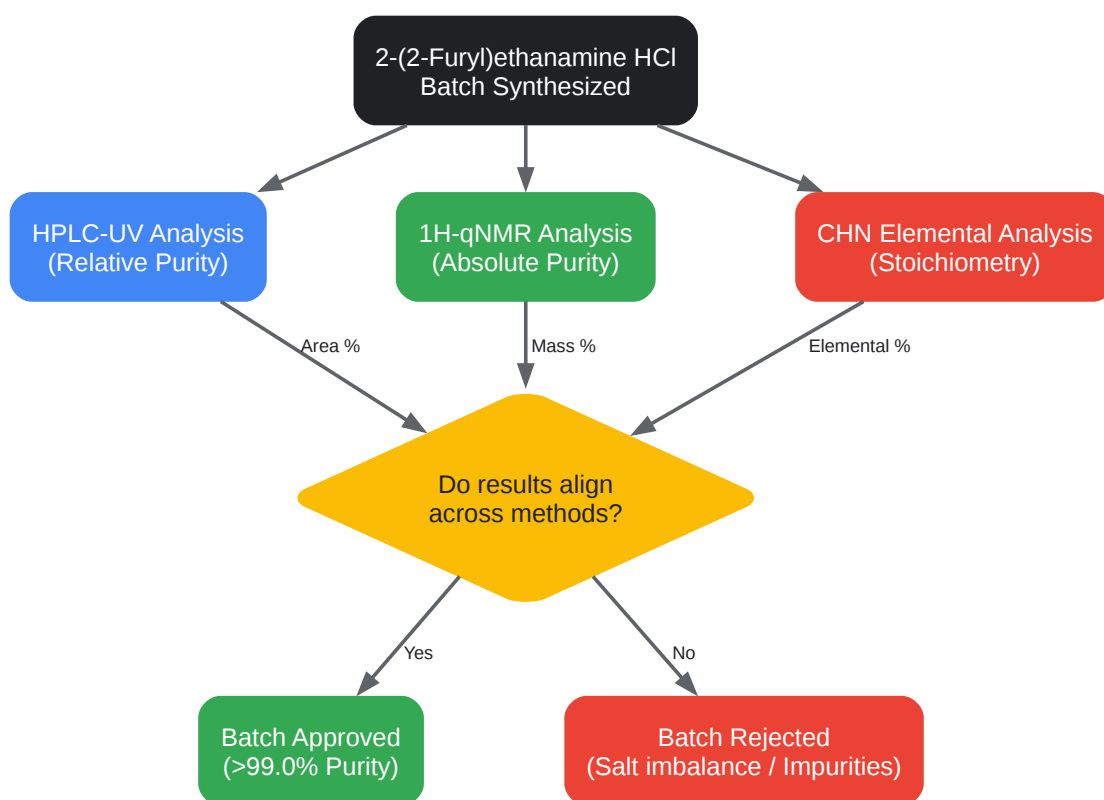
2-(2-Furyl)ethanamine HCl
Batch Synthesized

HPLC-UV Analysis
(Relative Purity)

1H-qNMR Analysis
(Absolute Purity)

CHN Elemental Analysis
(Stoichiometry)

Area %

Mass %

Elemental %

Do results align
across methods?

Yes

No

Batch Approved
(>99.0% Purity)

Batch Rejected
(Salt imbalance / Impurities)